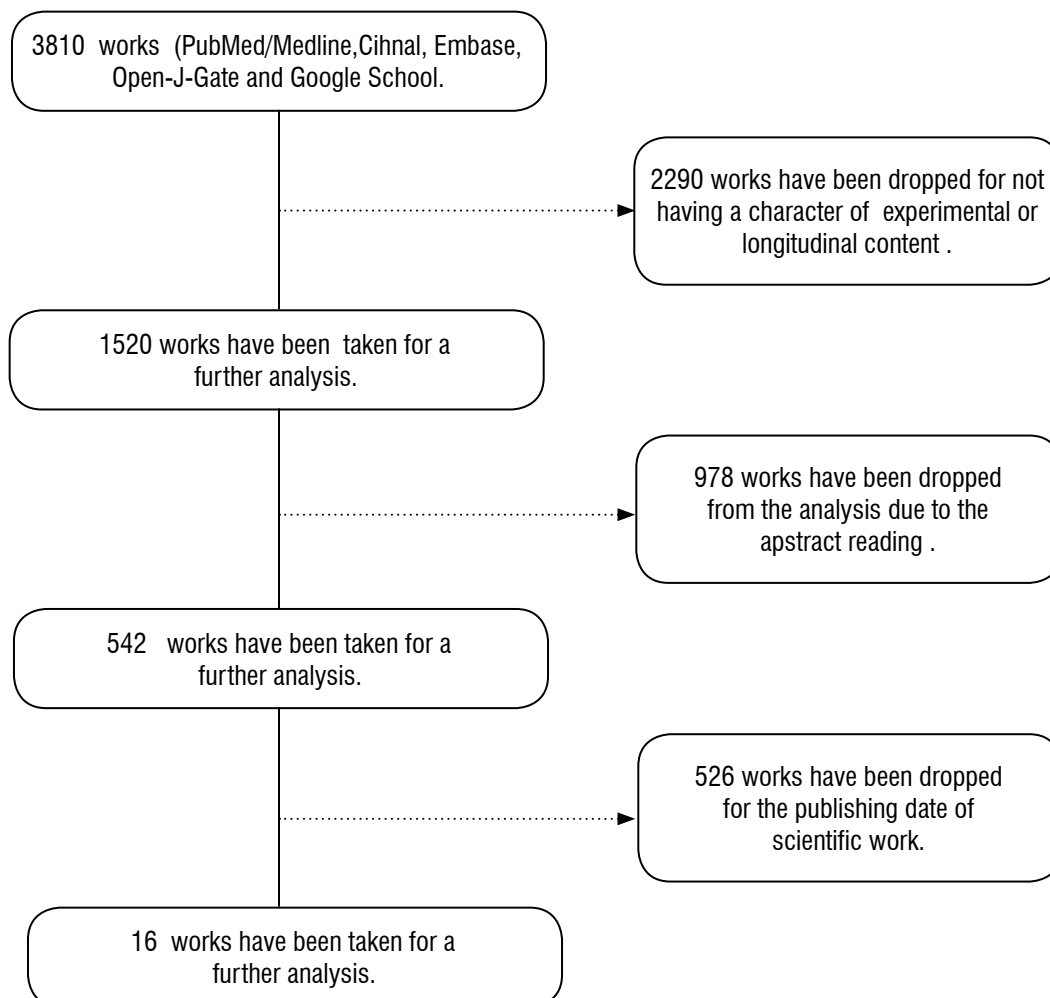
3810 works (PubMed/Medline,Cihnal, Embase, Open-J-Gate and Google School.

2290 works have been dropped for not having a character of experimental or longitudinal content .

1520 works have been taken for a further analysis.

978 works have been dropped from the analysis due to the apstract reading .

542 works have been taken for a further analysis.

526 works have been dropped for the publishing date of scientific work.

16 works have been taken for a further analysis.